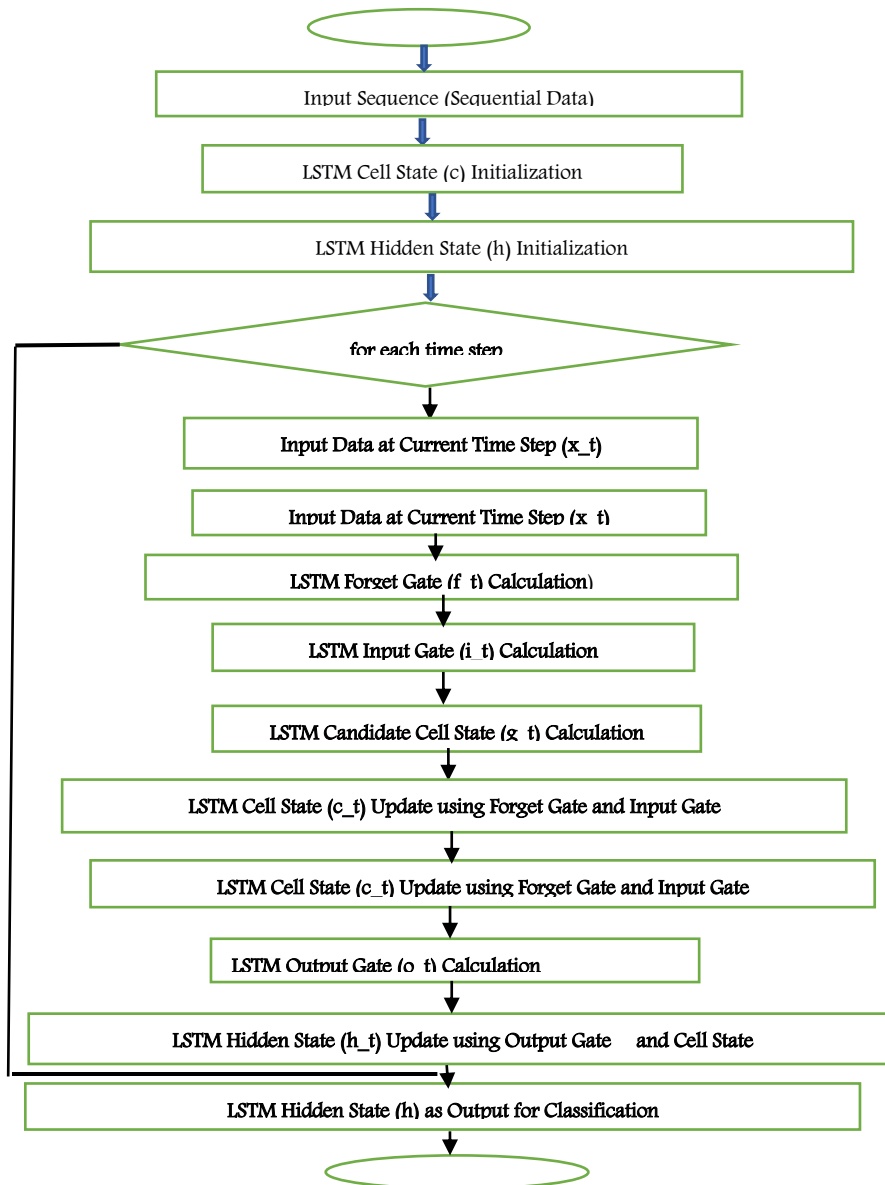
Input Sequence (Sequential Data)

LSTM Cell State (c) Initialization

LSTM Hidden State (h) Initialization

for each time step

Input Data at Current Time Step (x_t)

Input Data at Current Time Step (x_t)

LSTM Forget Gate (f_t) Calculation)

LSTM Input Gate (i_t) Calculation

LSTM Candidate Cell State (g_t) Calculation

LSTM Cell State (c_t) Update using Forget Gate and Input Gate

LSTM Cell State (c_t) Update using Forget Gate and Input Gate

LSTM Output Gate (o_t) Calculation

LSTM Hidden State (h_t) Update using Output Gate and Cell State

LSTM Hidden State (h) as Output for Classification